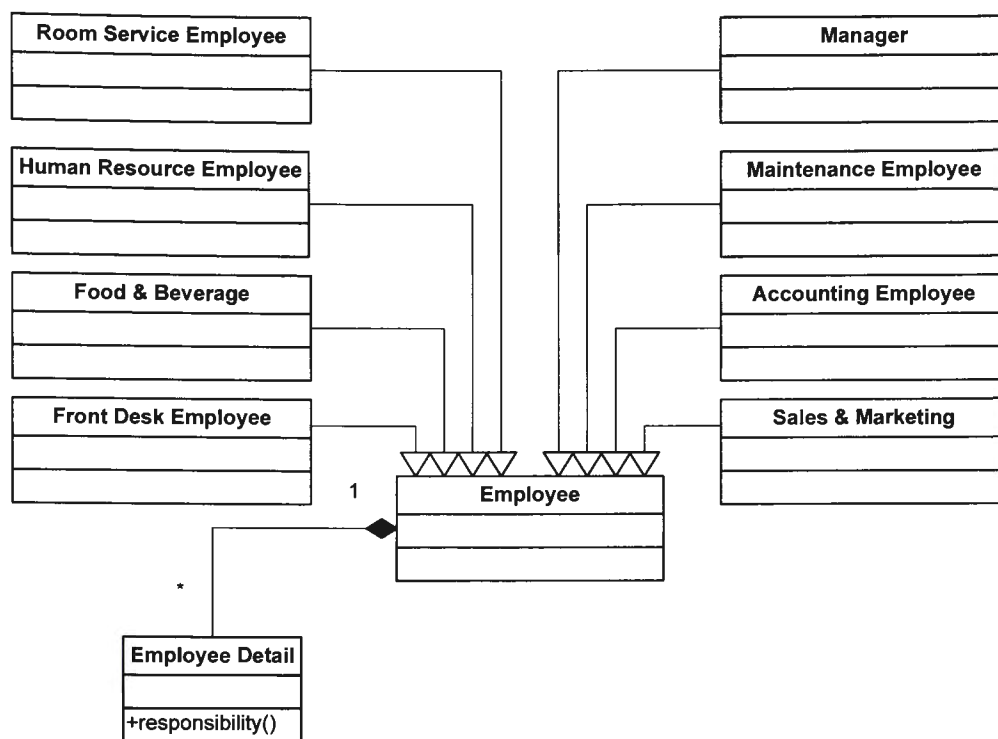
Room Service Employee

Manager

Human Resource Employee

Maintenance Employee

Food & Beverage

Accounting Employee

Front Desk Employee

Sales & Marketing

1

Employee

*

Employee Detail

+responsibility()